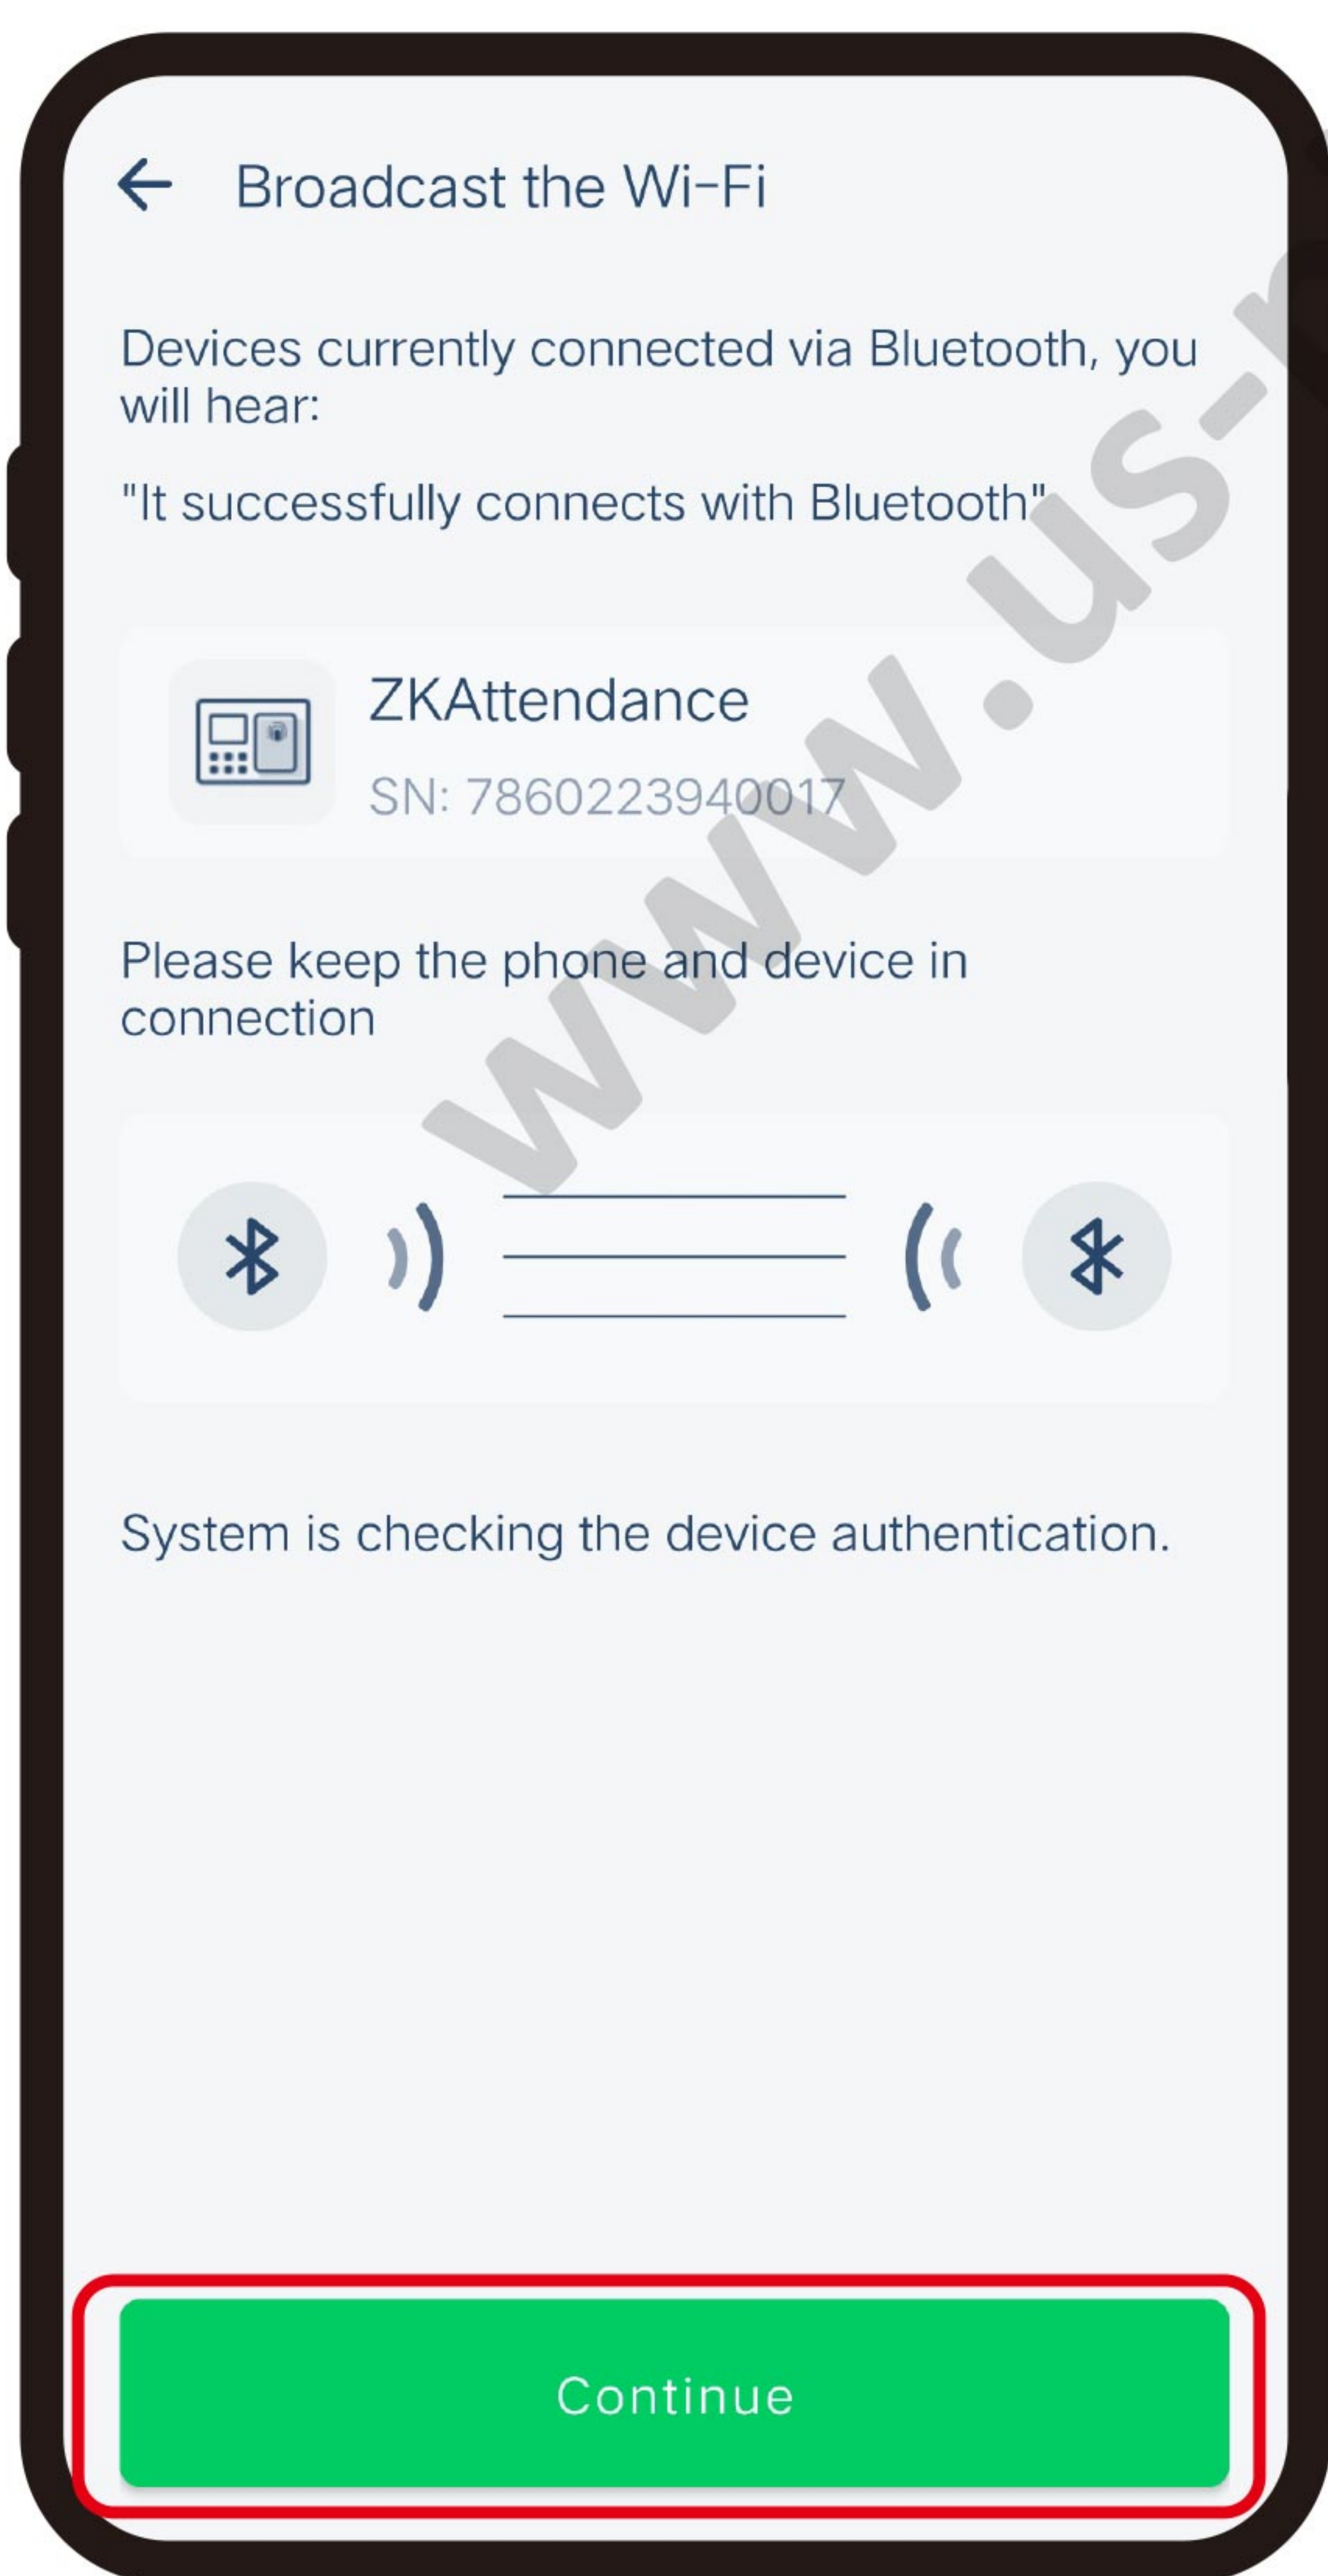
Broadcast the Wi-Fi

Devices currently connected via Bluetooth, you will hear:

"It successfully connects with Bluetooth"

ZKAttendance

SN: 7860223940017

Please keep the phone and device in connection

System is checking the device authentication.

Continue

www.us-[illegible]